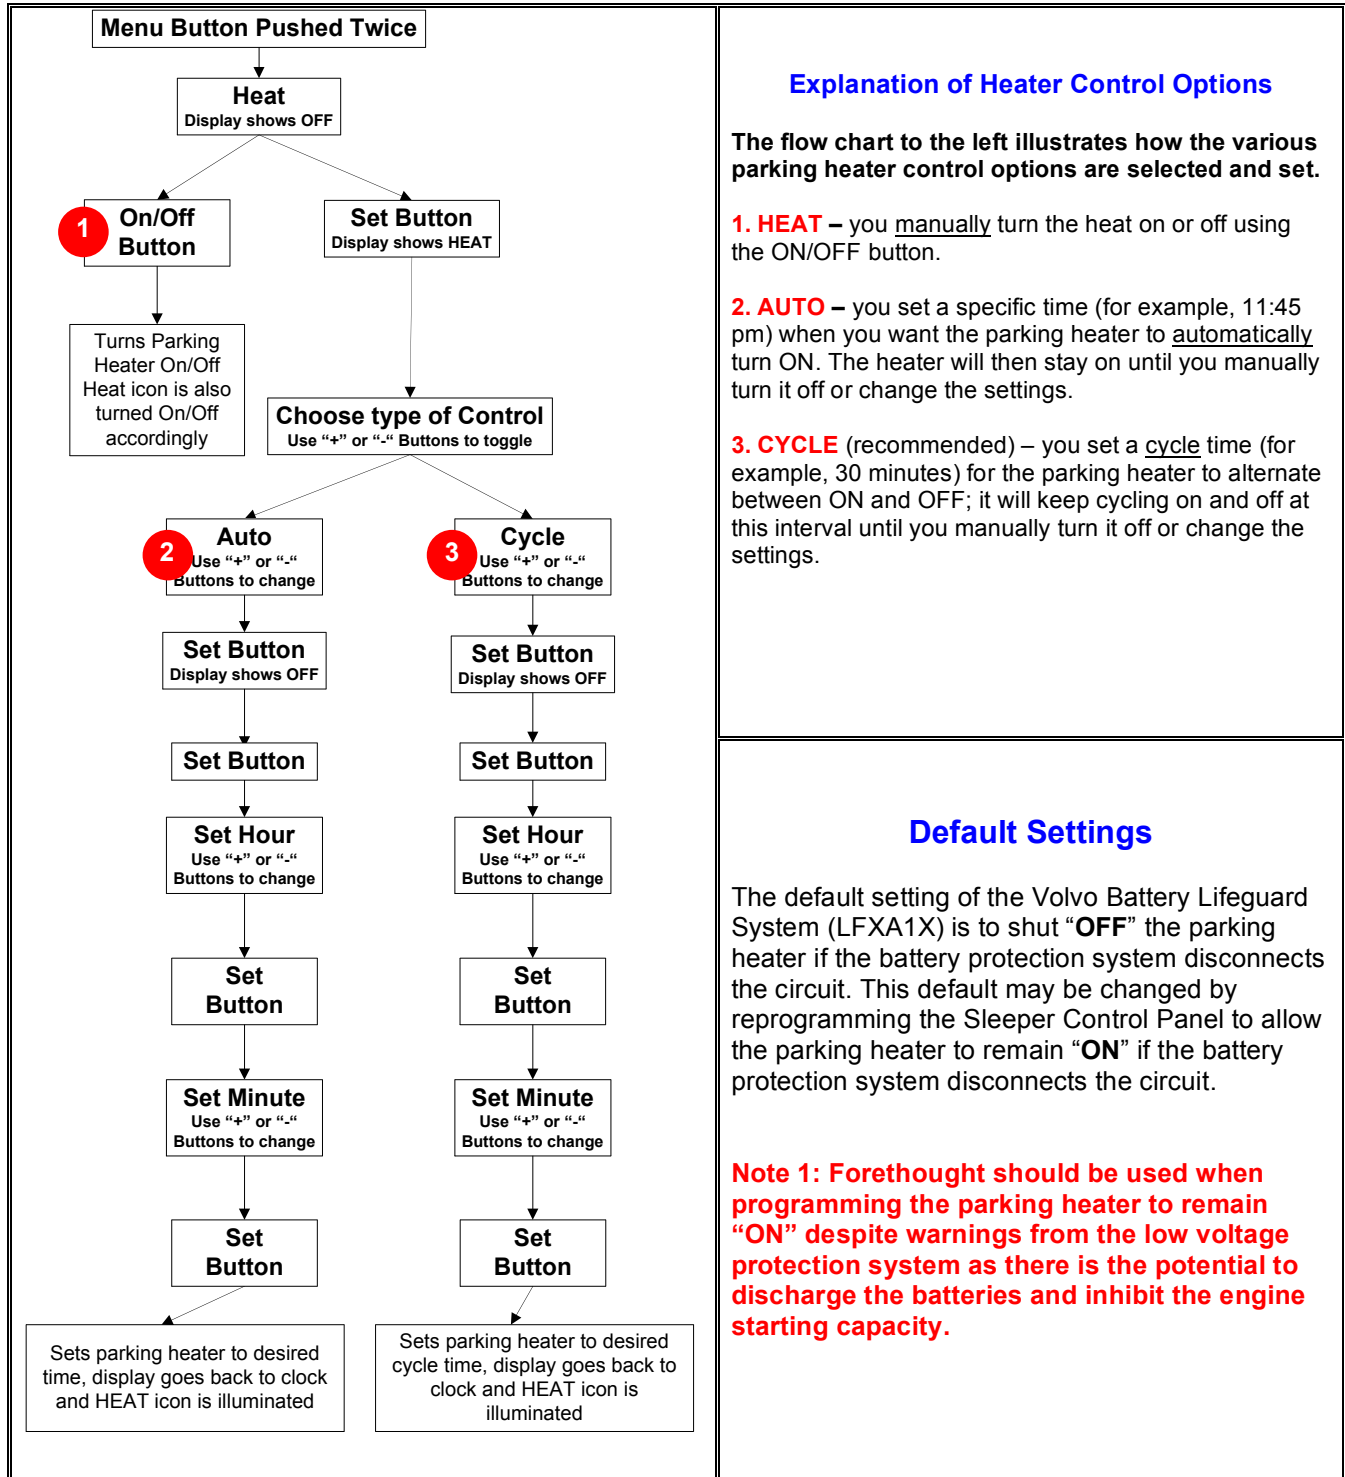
Menu Button Pushed Twice

Heat
Display shows OFF

1 On/Off Button

Set Button
Display shows HEAT

Turns Parking Heater On/Off Heat icon is also turned On/Off accordingly

Choose type of Control
Use "+" or "-" Buttons to toggle

2 Auto
Use "+" or "-" Buttons to change

3 Cycle
Use "+" or "-" Buttons to change

Set Button
Display shows OFF

Set Button
Display shows OFF

Set Button

Set Button

Set Hour
Use "+" or "-" Buttons to change

Set Hour
Use "+" or "-" Buttons to change

Set Button

Set Button

Set Minute
Use "+" or "-" Buttons to change

Set Minute
Use "+" or "-" Buttons to change

Set Button

Set Button

Sets parking heater to desired time, display goes back to clock and HEAT icon is illuminated

Sets parking heater to desired cycle time, display goes back to clock and HEAT icon is illuminated

Explanation of Heater Control Options

The flow chart to the left illustrates how the various parking heater control options are selected and set.

1. HEAT – you manually turn the heat on or off using the ON/OFF button.

2. AUTO – you set a specific time (for example, 11:45 pm) when you want the parking heater to automatically turn ON. The heater will then stay on until you manually turn it off or change the settings.

3. CYCLE (recommended) – you set a cycle time (for example, 30 minutes) for the parking heater to alternate between ON and OFF; it will keep cycling on and off at this interval until you manually turn it off or change the settings.

Default Settings

The default setting of the Volvo Battery Lifeguard System (LFXA1X) is to shut "OFF" the parking heater if the battery protection system disconnects the circuit. This default may be changed by reprogramming the Sleeper Control Panel to allow the parking heater to remain "ON" if the battery protection system disconnects the circuit.

Note 1: Forethought should be used when programming the parking heater to remain "ON" despite warnings from the low voltage protection system as there is the potential to discharge the batteries and inhibit the engine starting capacity.